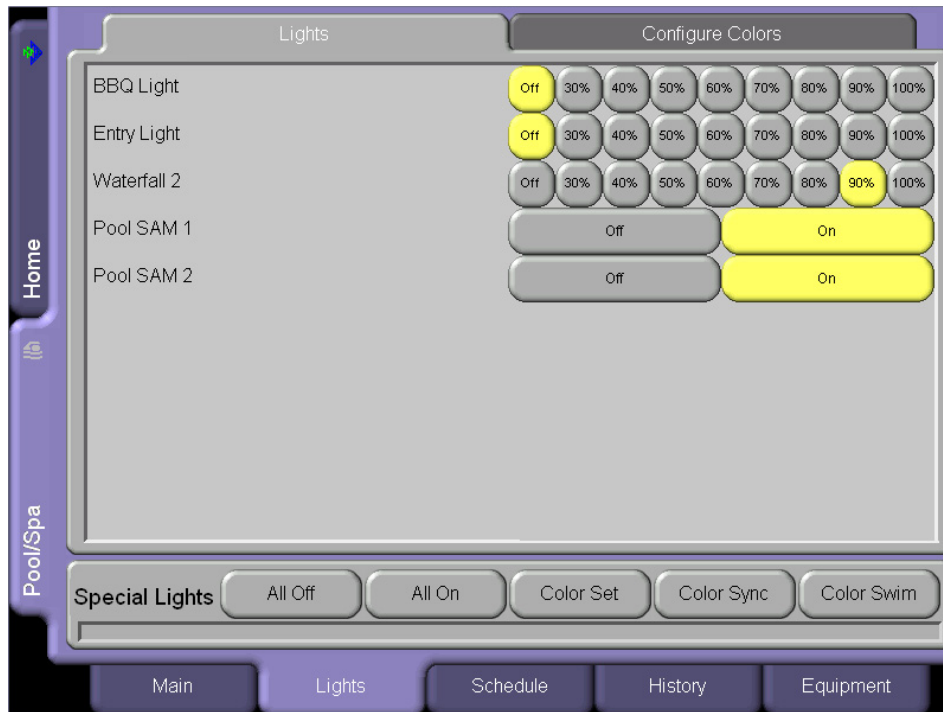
Home

Pool/Spa

Lights

Configure Colors

| | | | | | | | | | |
|---|---|---|---|---|---|---|---|---|---|
| BBQ Light | Off | 30% | 40% | 50% | 60% | 70% | 80% | 90% | 100% |
| Entry Light | Off | 30% | 40% | 50% | 60% | 70% | 80% | 90% | 100% |
| Waterfall 2 | Off | 30% | 40% | 50% | 60% | 70% | 80% | 90% | 100% |

Pool SAM 1 Off On

Pool SAM 2 Off On

Special Lights All Off All On Color Set Color Sync Color Swim

Main Lights Schedule History Equipment